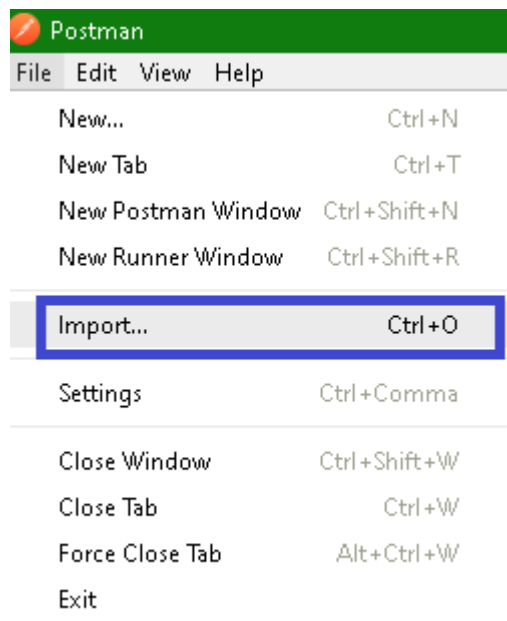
Postman

File Edit View Help

New... Ctrl+N
New Tab Ctrl+T
New Postman Window Ctrl+Shift+N
New Runner Window Ctrl+Shift+R

Import... Ctrl+O

Settings Ctrl+Comma

Close Window Ctrl+Shift+W
Close Tab Ctrl+W
Force Close Tab Alt+Ctrl+W
Exit